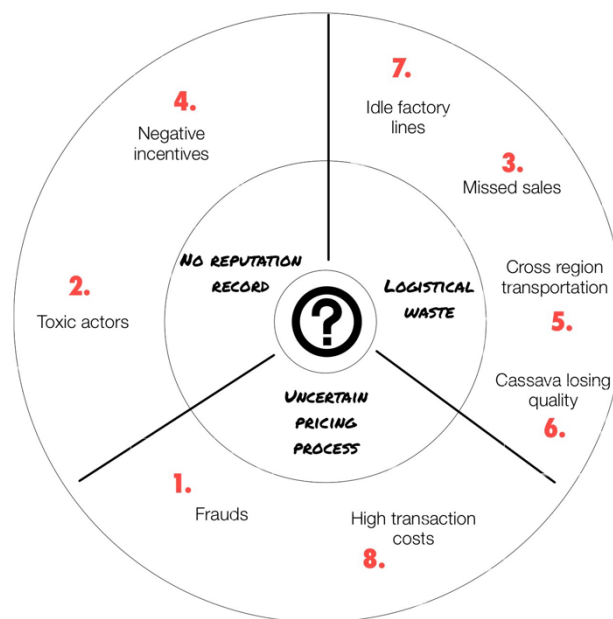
4.
Negative incentives

7.
Idle factory lines

3.
Missed sales

2.
Toxic actors

No reputation record

Logistical waste

Cross region transportation
5.

Cassava losing quality
6.

Uncertain pricing process

1.
Frauds

High transaction costs
8.